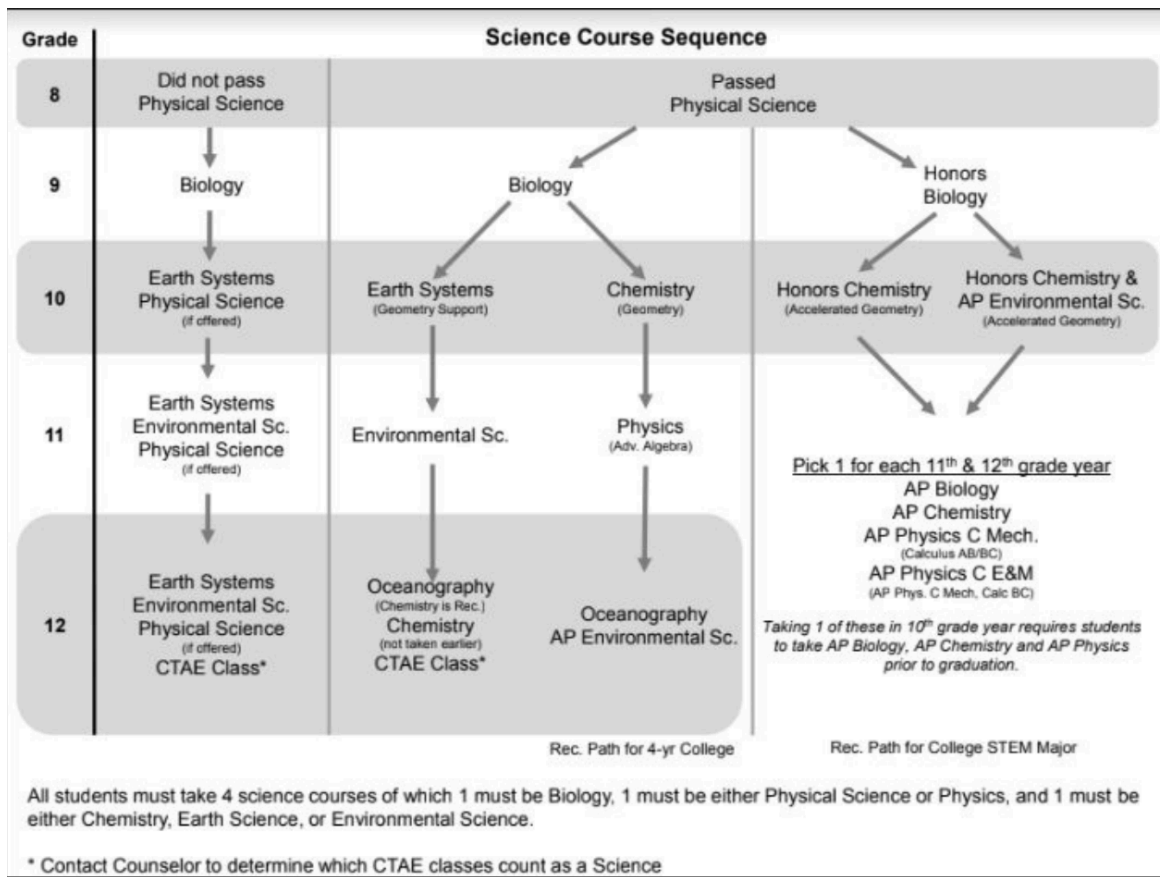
Grade

Science Course Sequence

8

Did not pass Physical Science

Passed Physical Science

9

Biology

Biology

Honors Biology

10

Earth Systems Physical Science (if offered)

Earth Systems (Geometry Support)

Chemistry (Geometry)

Honors Chemistry (Accelerated Geometry)

Honors Chemistry & AP Environmental Sc. (Accelerated Geometry)

11

Earth Systems Environmental Sc. Physical Science (if offered)

Environmental Sc.

Physics (Adv. Algebra)

Pick 1 for each 11$^{th}$ & 12$^{th}$ grade year
AP Biology
AP Chemistry
AP Physics C Mech. (Calculus AB/BC)
AP Physics C E&M (AP Phys. C Mech, Calc BC)

*Taking 1 of these in 10$^{th}$ grade year requires students to take AP Biology, AP Chemistry and AP Physics prior to graduation.*

12

Earth Systems Environmental Sc. Physical Science (if offered) CTAE Class*

Oceanography (Chemistry is Rec.) Chemistry (not taken earlier) CTAE Class*

Oceanography AP Environmental Sc.

Rec. Path for 4-yr College

Rec. Path for College STEM Major

All students must take 4 science courses of which 1 must be Biology, 1 must be either Physical Science or Physics, and 1 must be either Chemistry, Earth Science, or Environmental Science.

* Contact Counselor to determine which CTAE classes count as a Science